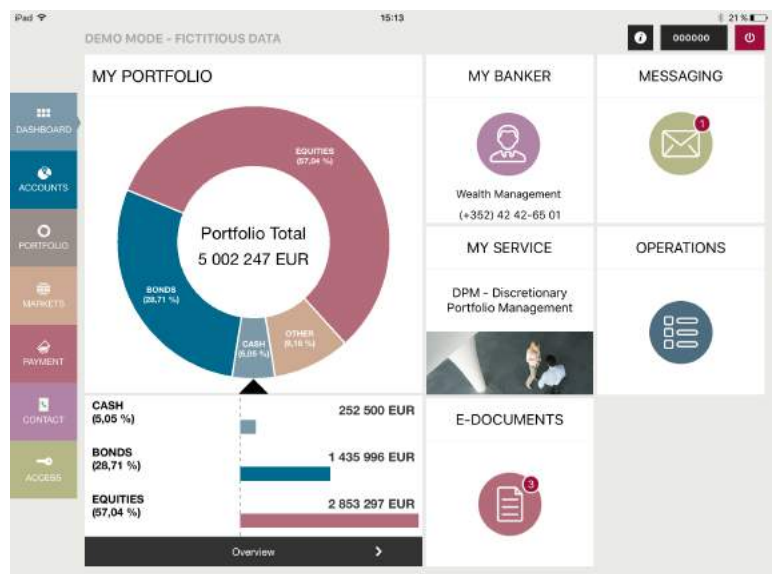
iPad
15:13
21 %
DEMO MODE - FICTITIOUS DATA
000000

DASHBOARD
ACCOUNTS
PORTFOLIO
MARKETS
PAYMENT
CONTACT
ACCESS

MY PORTFOLIO

EQUITIES (57,04 %)
BONDS (28,71 %)
CASH (5,05 %)
OTHER (9,10 %)

Portfolio Total
5 002 247 EUR

CASH (5,05 %) 252 500 EUR
BONDS (28,71 %) 1 435 996 EUR
EQUITIES (57,04 %) 2 853 297 EUR

Overview

MY BANKER
Wealth Management
(+352) 42 42-65 01

MESSAGING
1

MY SERVICE
DPM - Discretionary Portfolio Management

OPERATIONS

E-DOCUMENTS
3